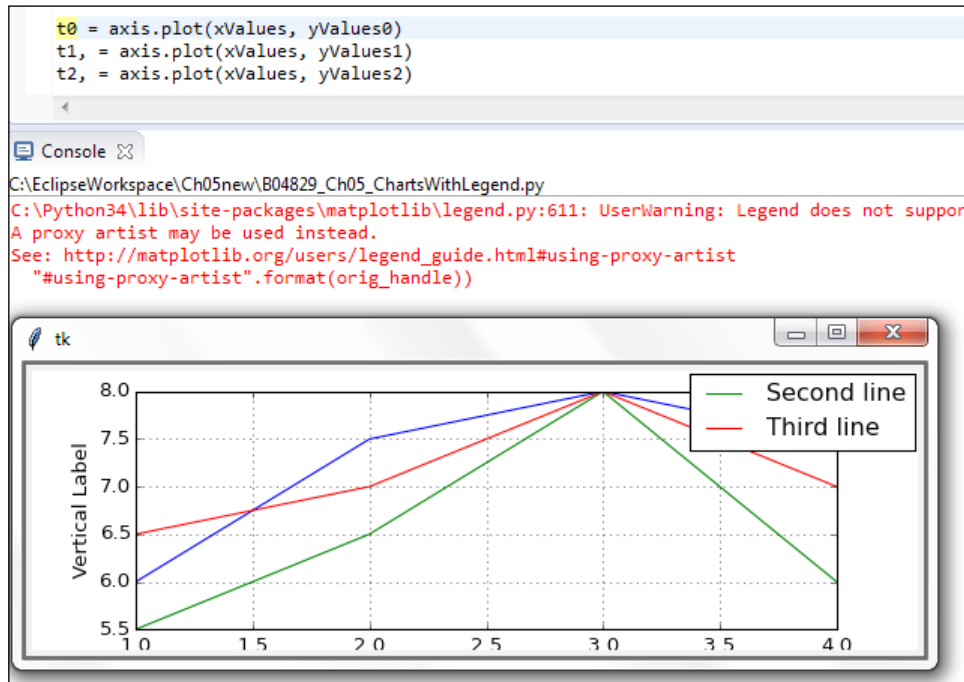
t0 = axis.plot(xValues, yValues0)
t1, = axis.plot(xValues, yValues1)
t2, = axis.plot(xValues, yValues2)

Console

C:\EclipseWorkspace\Ch05new\B04829_Ch05_ChartsWithLegend.py
C:\Python34\lib\site-packages\matplotlib\legend.py:611: UserWarning: Legend does not suppor
A proxy artist may be used instead.
See: http://matplotlib.org/users/legend_guide.html#using-proxy-artist
"#using-proxy-artist".format(orig_handle))

tk

Second line
Third line

Vertical Label

8.0
7.5
7.0
6.5
6.0
5.5

1.0
1.5
2.0
2.5
3.0
3.5
4.0